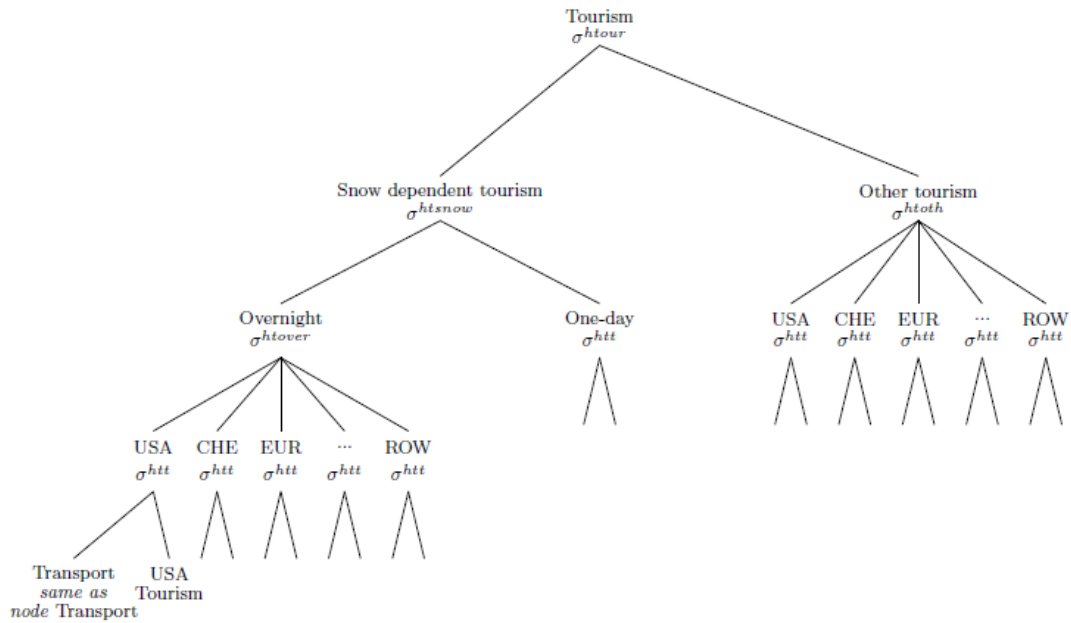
Tourism
$\sigma^{htour}$

Snow dependent tourism
$\sigma^{htsnow}$

Other tourism
$\sigma^{htoth}$

Overnight
$\sigma^{htover}$

One-day
$\sigma^{htt}$

USA
$\sigma^{htt}$

CHE
$\sigma^{htt}$

EUR
$\sigma^{htt}$

...
$\sigma^{htt}$

ROW
$\sigma^{htt}$

USA
$\sigma^{htt}$

CHE
$\sigma^{htt}$

EUR
$\sigma^{htt}$

...
$\sigma^{htt}$

ROW
$\sigma^{htt}$

Transport *same as node* Transport

USA Tourism